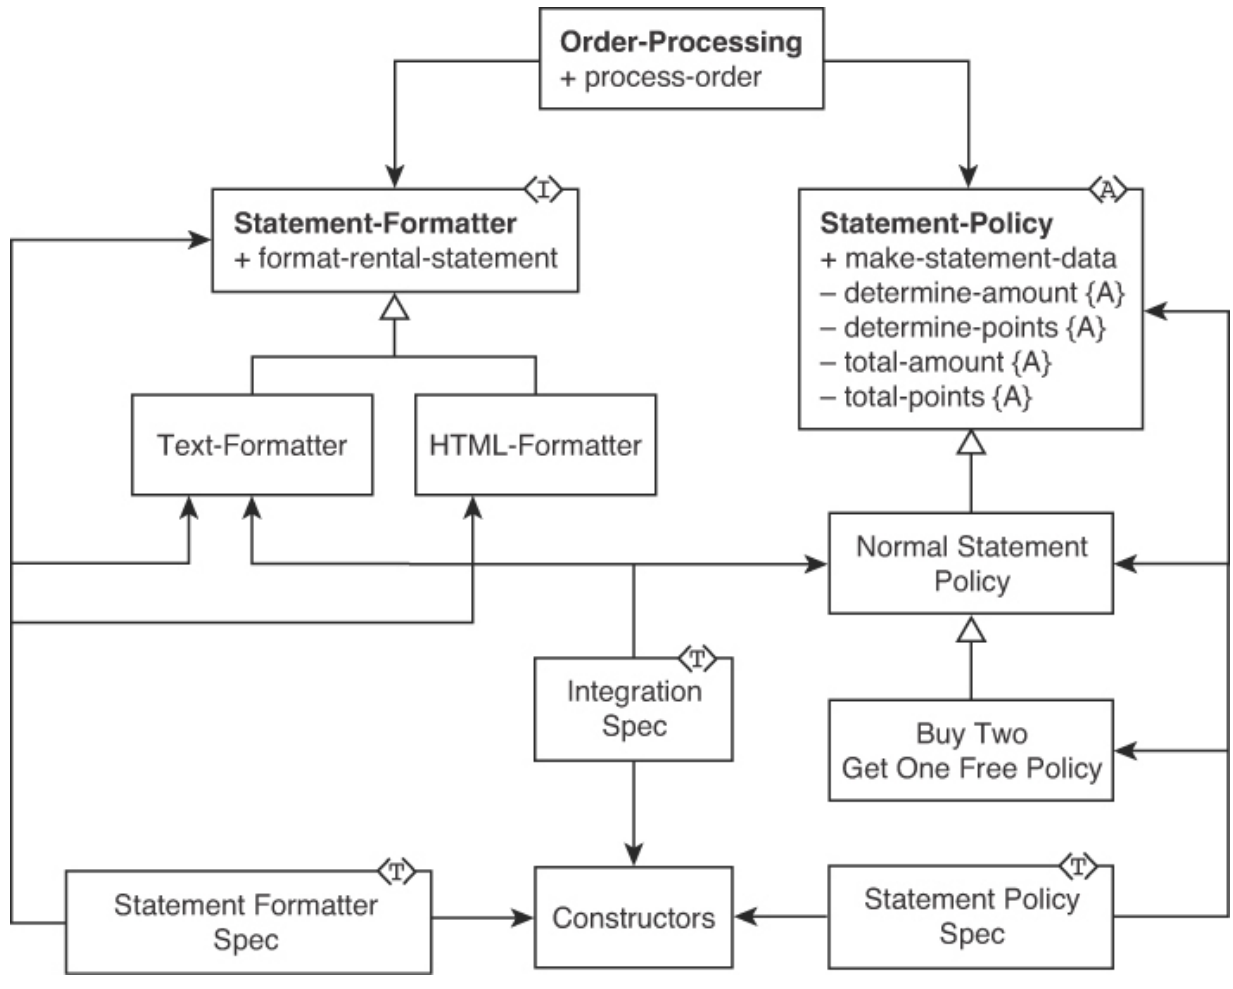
**Order-Processing**
+ process-order

I
**Statement-Formatter**
+ format-rental-statement

A
**Statement-Policy**
+ make-statement-data
– determine-amount {A}
– determine-points {A}
– total-amount {A}
– total-points {A}

Text-Formatter

HTML-Formatter

Normal Statement Policy

T
Integration Spec

Buy Two Get One Free Policy

T
Statement Formatter Spec

Constructors

T
Statement Policy Spec